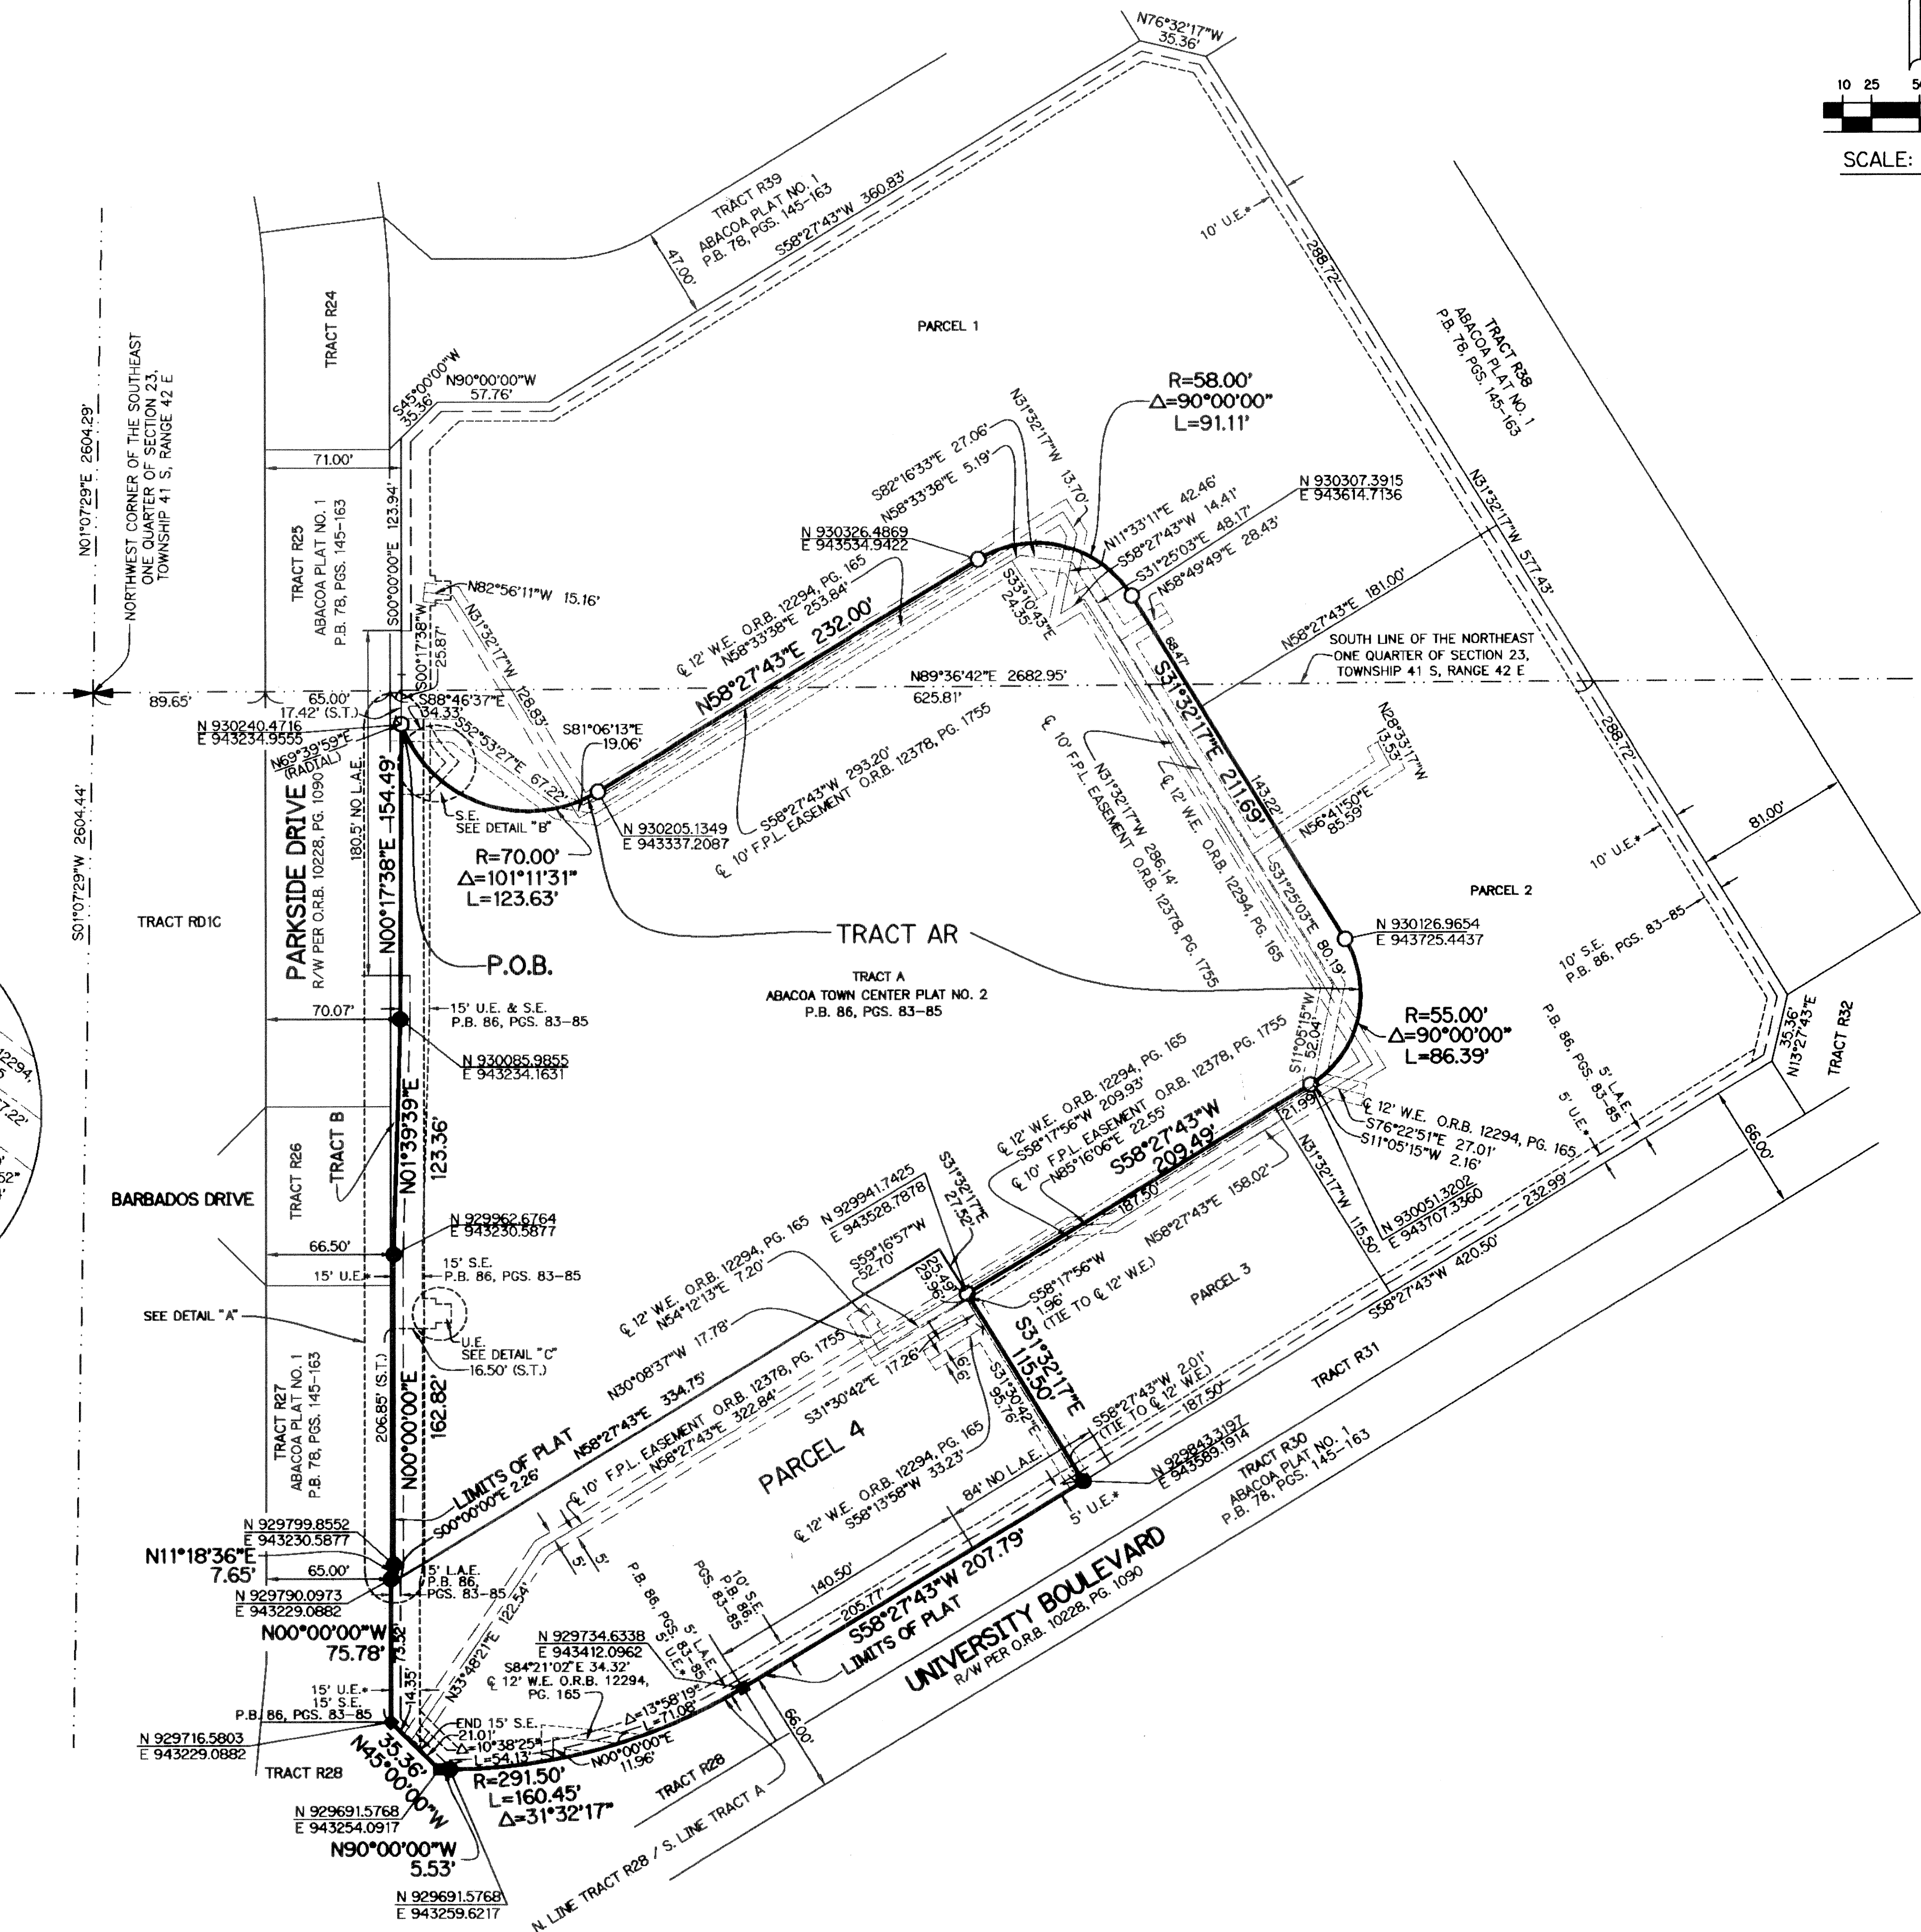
N76°32'17"W
35.36'

10 25 5

SCALE:

TRACT R39
ABACOA PLAT NO. 1
P.B. 78, PGS. 145-163
S58°27'43"W 360.83'
47.00'

10' U.E.*
288.72'

PARCEL 1

TRACT R38
ABACOA PLAT NO. 1
P.B. 78, PGS. 145-163

TRACT R24

NORTHWEST CORNER OF THE SOUTHEAST ONE QUARTER OF SECTION 23, TOWNSHIP 41 S, RANGE 42 E

N01°07'29"E 2604.29'

S45°00'00"W
35.36'
N90°00'00"W
57.76'

R=58.00'
Δ=90°00'00"
L=91.11'

N31°32'17"W 13.70'
S82°16'33"E 27.06'
N58°33'38"E 5.19'

71.00'

N 930326.4869
E 943534.9422

N11°33'11"E 42.46'
S58°27'43"W 14.41'
S31°25'03"E 48.17'
N58°49'49"E 28.43'

N 930307.3915
E 943614.7136

N31°32'17"W 577.43'

TRACT R25
ABACOA PLAT NO. 1
P.B. 78, PGS. 145-163

S00°00'00"E 123.94'
S00°17'38"W 25.87'
N82°56'11"W 15.16'
N31°32'17"W 128.83'

℄ 12' W.E. O.R.B. 12294, PG. 165
N58°33'38"E 253.84'
N58°27'43"E 232.00'

S33°10'43"E 24.35'

68.47'
N58°27'43"E 181.00'

SOUTH LINE OF THE NORTHEAST ONE QUARTER OF SECTION 23, TOWNSHIP 41 S, RANGE 42 E

89.65'
65.00'
17.42' (S.T.)
S88°46'37"E 34.33'
N89°36'42"E 2682.95'
625.81'

N 930240.4716
E 943234.9555
N69°39'59"E (RADIAL)
S52°53'27"E 67.22'

S81°06'13"E 19.06'

S58°27'43"W 293.20'
℄ 10' F.P.L. EASEMENT O.R.B. 12378, PG. 1755

N31°32'17"W 286.14'
℄ 10' F.P.L. EASEMENT O.R.B. 12378, PG. 1755

℄ 12' W.E. O.R.B. 12294, PG. 165

S31°32'17"E 211.69'
143.22'
288.72'

N28°33'17"W 13.53'
N56°41'50"E 85.59'

81.00'

S01°07'29"W 2604.44'

PARKSIDE DRIVE
R/W PER O.R.B. 10228, PG. 1090
180.5' NO L.A.E.
N00°17'38"E 154.49'

S.E.
SEE DETAIL "B"

N 930205.1349
E 943337.2087

R=70.00'
Δ=101°11'31"
L=123.63'

S31°25'03"E 80.19'

10' U.E.*

PARCEL 2

TRACT RD1C

TRACT AR

N 930126.9654
E 943725.4437

10' S.E.
P.B. 86, PGS. 83-85

P.O.B.

TRACT A
ABACOA TOWN CENTER PLAT NO. 2
P.B. 86, PGS. 83-85

70.07'
15' U.E. & S.E.
P.B. 86, PGS. 83-85

N 930085.9855
E 943234.1631

R=55.00'
Δ=90°00'00"
L=86.39'

P.B. 86, PGS. 83-85
5' L.A.E.
5' U.E.*

35.36'
N13°27'43"E
TRACT R32

S11°05'15"W 52.04'

℄ 12' W.E. O.R.B. 12294, PG. 165
S58°17'56"W 209.93'
℄ 10' F.P.L. EASEMENT O.R.B. 12378, PG. 1755
N85°16'06"E 22.55'
S58°27'43"W 209.49'

21.99'
℄ 12' W.E. O.R.B. 12294, PG. 165
S76°22'51"E 27.01'
S11°05'15"W 2.16'

66.00'

TRACT R26
TRACT B
N01°39'39"E 123.36'

BARBADOS DRIVE

N 929962.6764
E 943230.5877

N 929941.7425
E 943528.7878

S31°32'17"E 27.52'

187.50'
N58°27'43"E 158.02'

N31°32'17"W 115.50'

N 930051.3202
E 943707.3360

232.99'
S58°27'43"W 420.50'

66.50'
15' U.E.*
15' S.E.
P.B. 86, PGS. 83-85

SEE DETAIL "A"

U.E.
SEE DETAIL "C"
16.50' (S.T.)

℄ 12' W.E. O.R.B. 12294, PG. 165
N54°12'13"E 7.20'
N30°08'37"W 17.78'

S59°16'57"W 52.70'
25.49'
29.96'

S58°17'56"W 1.96' (TIE TO ℄ 12' W.E.)

PARCEL 3

TRACT R31

TRACT R27
ABACOA PLAT NO. 1
P.B. 78, PGS. 145-163

206.85' (S.T.)
N00°00'00"E 162.82'

LIMITS OF PLAT
N58°27'43"E 334.75'
S00°00'00"E 2.26'

℄ 10' F.P.L. EASEMENT O.R.B. 12378, PG. 1755
N58°27'43"E 322.84'

S31°30'42"E 17.26'
16.6'

S31°32'17"E 115.50'
S31°30'42"E 95.76'

S58°27'43"W 2.01' (TIE TO ℄ 12' W.E.)
187.50'

PARCEL 4

℄ 12' W.E. O.R.B. 12294, PG. 165
S58°13'58"W 33.23'
84' NO L.A.E.

N 929843.3197
E 943589.1914
5' U.E.*

TRACT R30
ABACOA PLAT NO. 1
P.B. 78, PGS. 145-163

N 929799.8552
E 943230.5877
N11°18'36"E
7.65'
65.00'
N 929790.0973
E 943229.0882
5' L.A.E.
P.B. 86, PGS. 83-85
122.54'
5'
5'

140.50'
205.77'
S58°27'43"W 207.79'
LIMITS OF PLAT

10' S.E.
P.B. 86, PGS. 83-85
P.B. 86, PGS. 83-85
5' L.A.E.
5' U.E.*

UNIVERSITY BOULEVARD
R/W PER O.R.B. 10228, PG. 1090

N00°00'00"W
75.78'
73.32'
14.35'
N33°48'21"E

N 929734.6338
E 943412.0962
S84°21'02"E 34.32'
℄ 12' W.E. O.R.B. 12294, PG. 165

15' U.E.*
15' S.E.
P.B. 86, PGS. 83-85

END 15' S.E.
21.01'
Δ=10°38'25"
L=54.13'
Δ=13°58'19"
L=71.08'
N00°00'00"E
11.96'

66.00'

N 929716.5803
E 943229.0882

TRACT R28

35.36'
N45°00'00"W

R=291.50'
L=160.45'
Δ=31°32'17"

TRACT R28

N 929691.5768
E 943254.0917

N90°00'00"W
5.53'

N 929691.5768
E 943259.6217

N. LINE TRACT R28 / S. LINE TRACT A

12294,
7.22'
52"